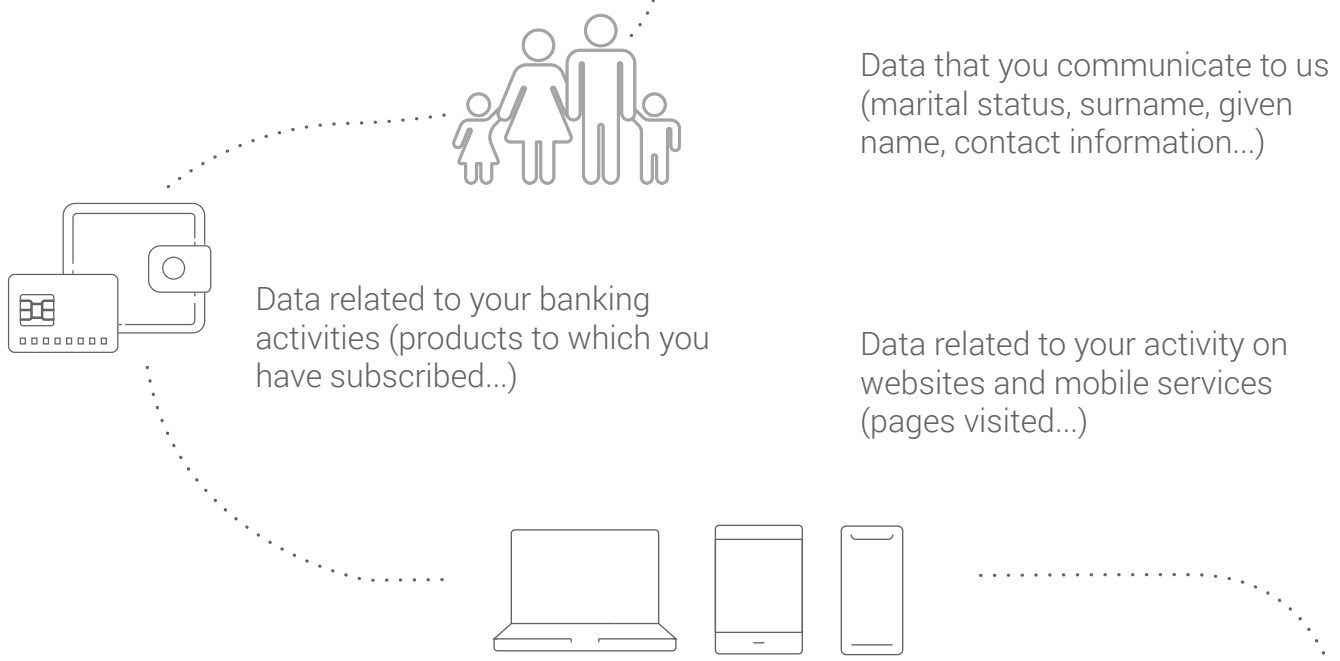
Data that you communicate to us (marital status, surname, given name, contact information...)

Data related to your banking activities (products to which you have subscribed...)

Data related to your activity on websites and mobile services (pages visited...)